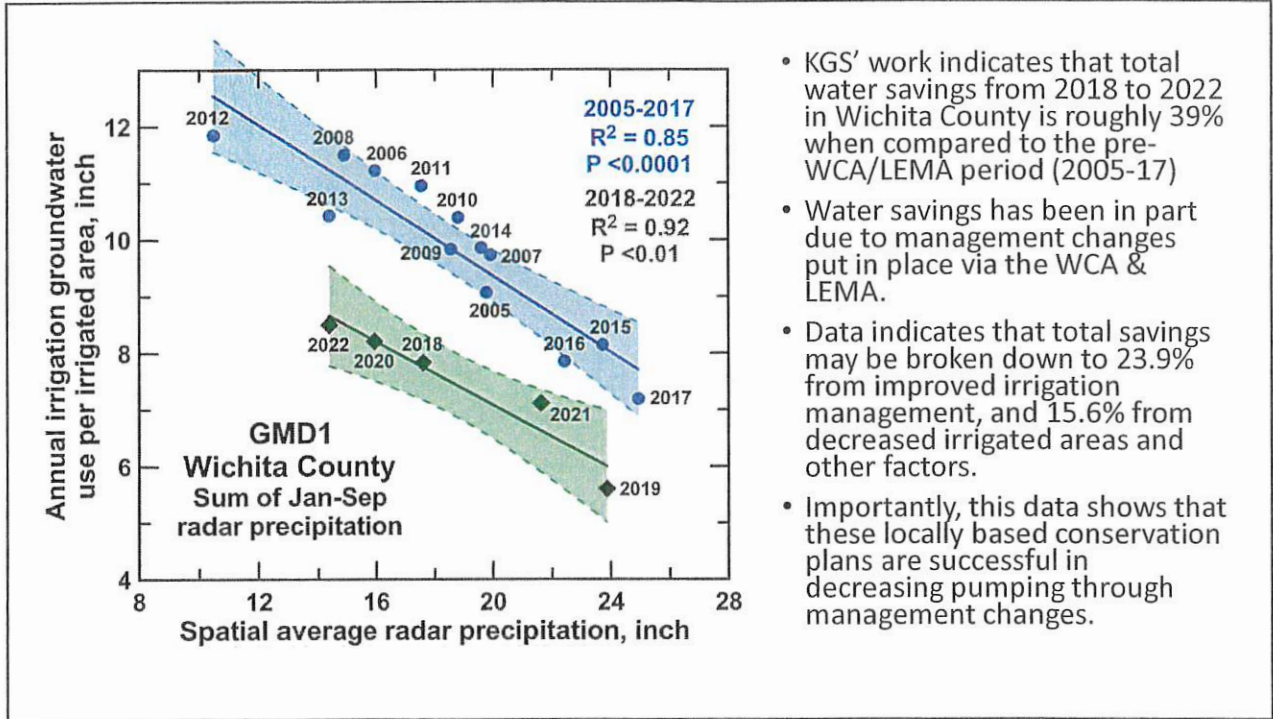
Annual irrigation groundwater use per irrigated area, inch

12
10
8
6
4

2012
2008
2006
2011
2013
2010
2014
2009
2007
2005
2015
2016
2017
2022
2020
2018
2021
2019

2005-2017
$R^2 = 0.85$
P <0.0001

2018-2022
$R^2 = 0.92$
P <0.01

GMD1
Wichita County
Sum of Jan-Sep radar precipitation

8 12 16 20 24 28
Spatial average radar precipitation, inch

• KGS' work indicates that total water savings from 2018 to 2022 in Wichita County is roughly 39% when compared to the pre-WCA/LEMA period (2005-17)

• Water savings has been in part due to management changes put in place via the WCA & LEMA.

• Data indicates that total savings may be broken down to 23.9% from improved irrigation management, and 15.6% from decreased irrigated areas and other factors.

• Importantly, this data shows that these locally based conservation plans are successful in decreasing pumping through management changes.